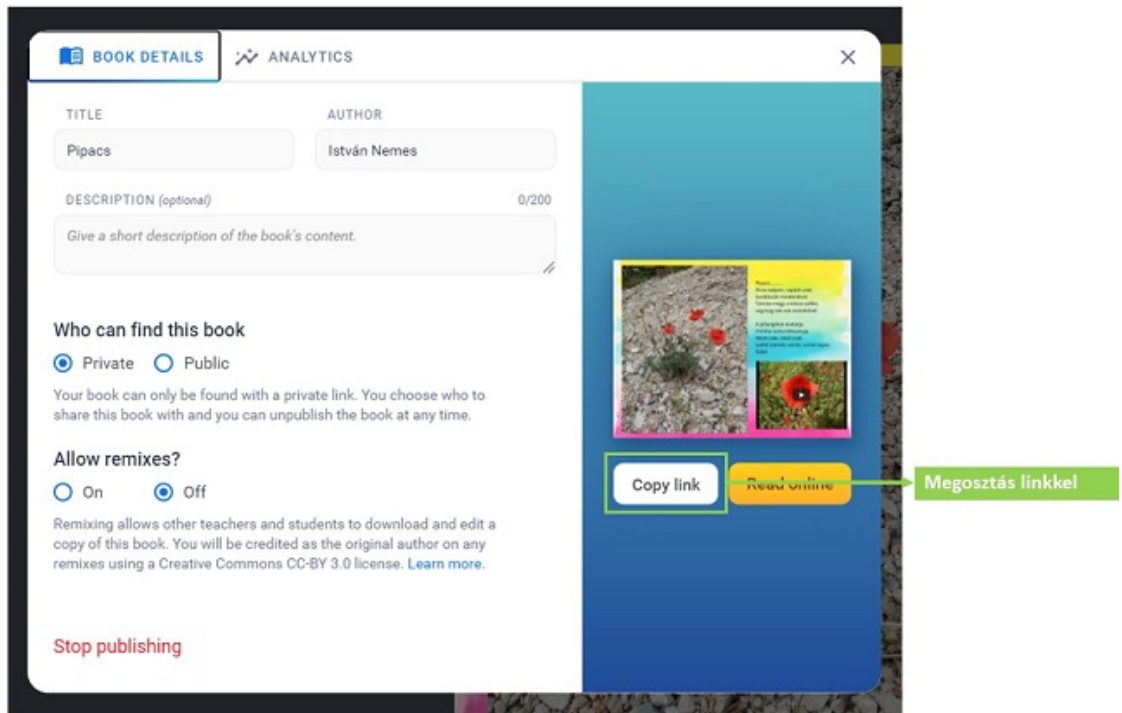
BOOK DETAILS
ANALYTICS
×

TITLE
Pipacs
AUTHOR
István Nemes

DESCRIPTION (optional)
0/200
Give a short description of the book's content.

Who can find this book
Private
Public
Your book can only be found with a private link. You choose who to share this book with and you can unpublish the book at any time.

Allow remixes?
On
Off
Remixing allows other teachers and students to download and edit a copy of this book. You will be credited as the original author on any remixes using a Creative Commons CC-BY 3.0 license. Learn more.

Stop publishing

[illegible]

Copy link
Read online
Megosztás linkkel